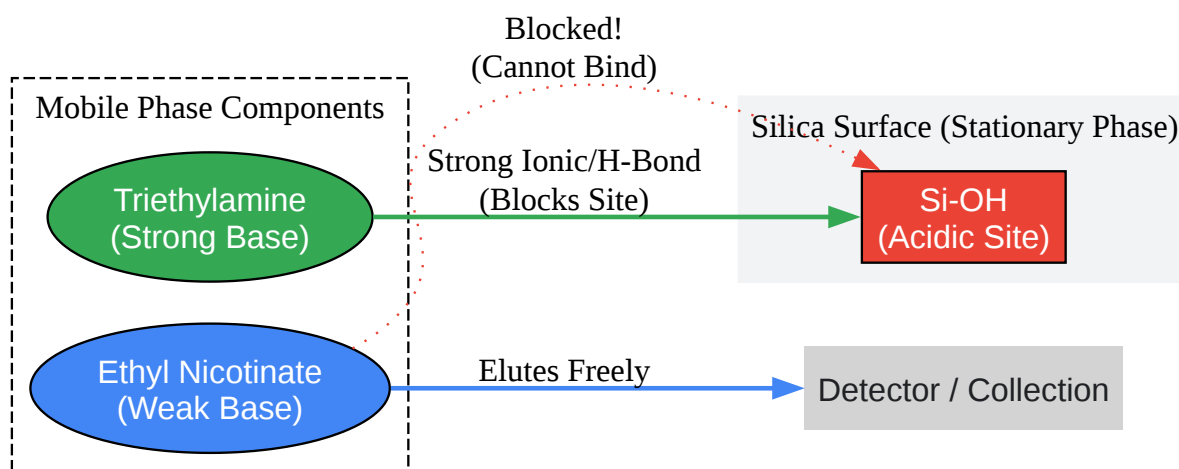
Mobile Phase Components

Triethylamine
(Strong Base)

Ethyl Nicotinate
(Weak Base)

Blocked!
(Cannot Bind)

Strong Ionic/H-Bond
(Blocks Site)

Elutes Freely

Silica Surface (Stationary Phase)

Si-OH
(Acidic Site)

Detector / Collection